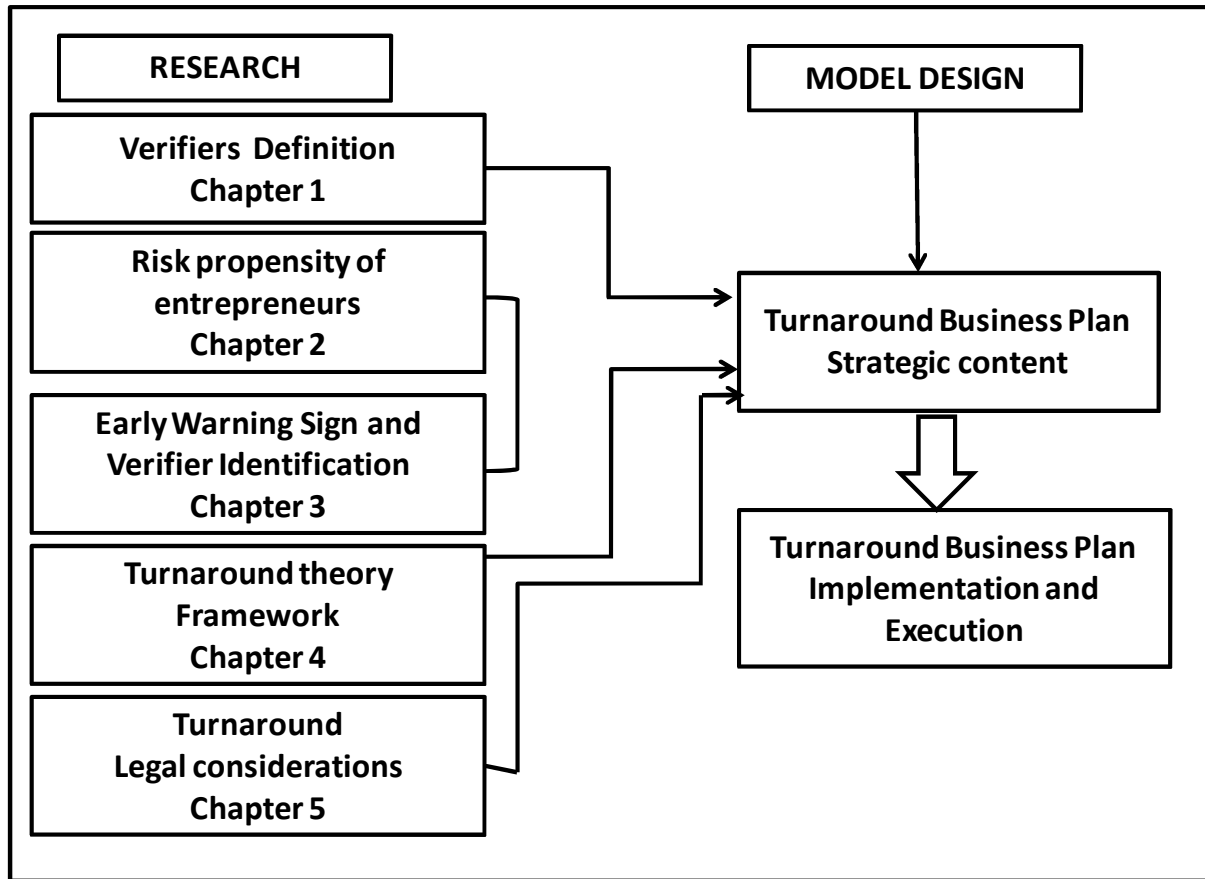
RESEARCH

MODEL DESIGN

Verifiers Definition
Chapter 1

Risk propensity of entrepreneurs
Chapter 2

Early Warning Sign and Verifier Identification
Chapter 3

Turnaround theory Framework
Chapter 4

Turnaround Legal considerations
Chapter 5

Turnaround Business Plan
Strategic content

Turnaround Business Plan
Implementation and Execution